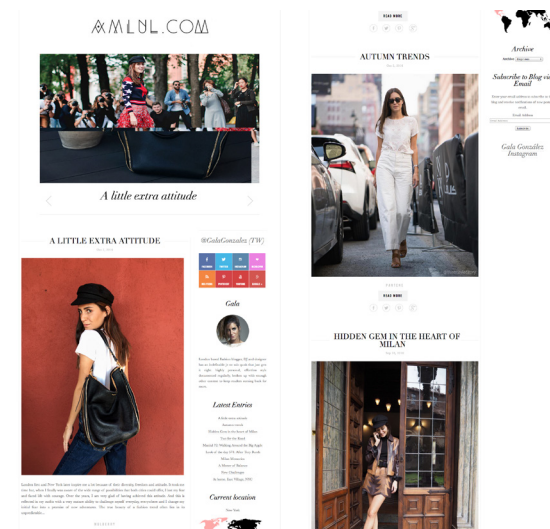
AMLUL.COM

A little extra attitude

A LITTLE EXTRA ATTITUDE

@GalaGonzalez (TW)

Gala

Latest Entries

Current location

READ MORE

AUTUMN TRENDS

READ MORE

HIDDEN GEM IN THE HEART OF MILAN

Archive

Subscribe to Blog via Email

Gala González Instagram